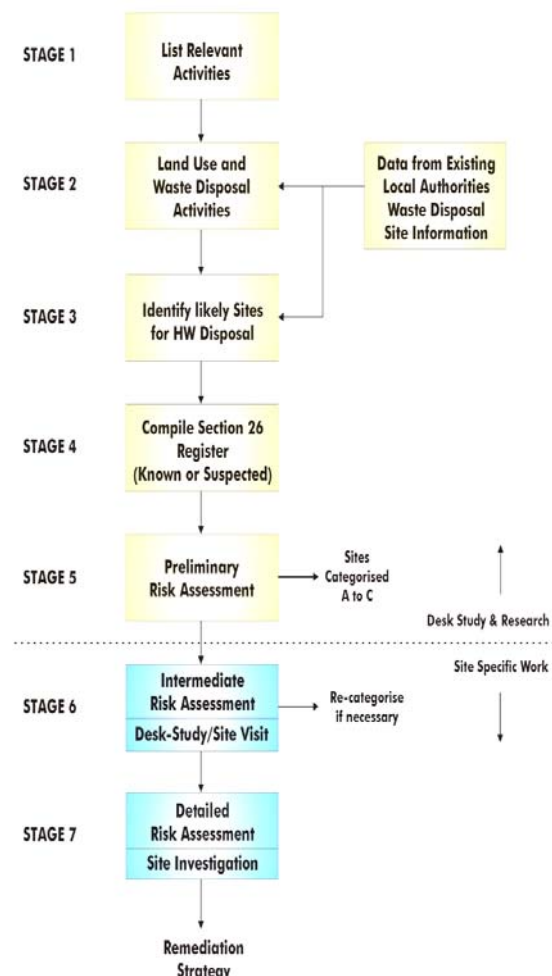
STAGE 1

List Relevant Activities

STAGE 2

Land Use and Waste Disposal Activities

Data from Existing Local Authorities Waste Disposal Site Information

STAGE 3

Identify likely Sites for HW Disposal

STAGE 4

Compile Section 26 Register (Known or Suspected)

STAGE 5

Preliminary Risk Assessment

Sites Categorised A to C

Desk Study & Research

Site Specific Work

STAGE 6

Intermediate Risk Assessment

Desk-Study/Site Visit

Re-categorise if necessary

STAGE 7

Detailed Risk Assessment

Site Investigation

Remediation Strategy